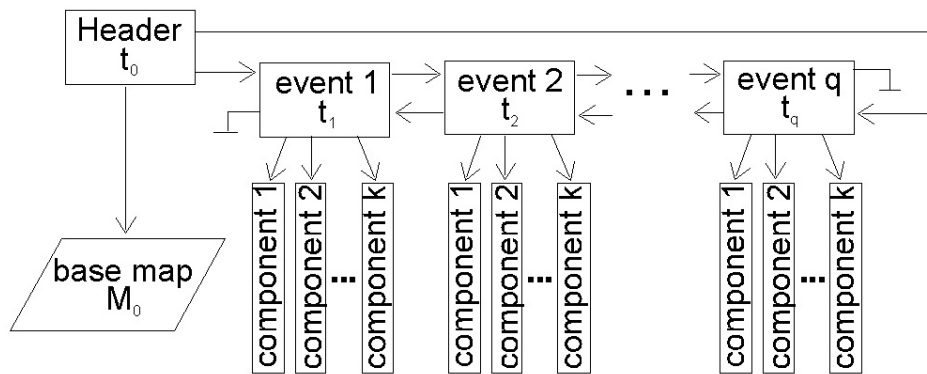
Header
$t_0$

event 1
$t_1$

event 2
$t_2$

...

event q
$t_q$

base map
$M_0$

component 1
component 2
...
component k

component 1
component 2
...
component k

component 1
component 2
...
component k